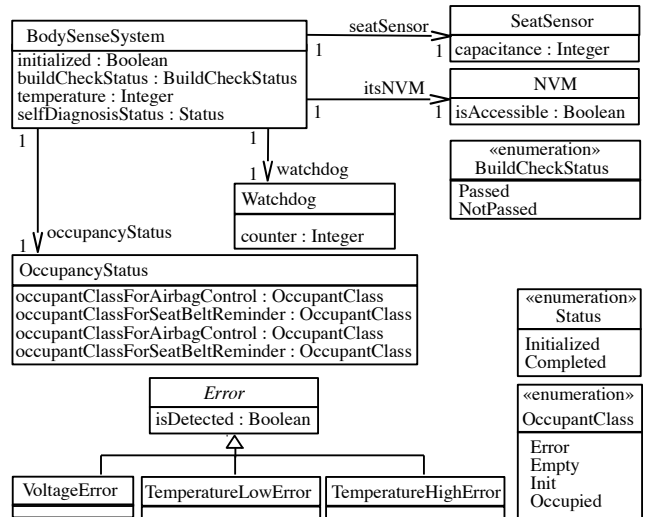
BodySenseSystem
initialized : Boolean
buildCheckStatus : BuildCheckStatus
temperature : Integer
selfDiagnosisStatus : Status

seatSensor
1
1

SeatSensor
capacitance : Integer

itsNVM
1
1

NVM
isAccessible : Boolean

«enumeration»
BuildCheckStatus
Passed
NotPassed

1
1
watchdog

Watchdog
counter : Integer

1
occupancyStatus

OccupancyStatus
occupantClassForAirbagControl : OccupantClass
occupantClassForSeatBeltReminder : OccupantClass
occupantClassForAirbagControl : OccupantClass
occupantClassForSeatBeltReminder : OccupantClass

«enumeration»
Status
Initialized
Completed

Error
isDetected : Boolean

«enumeration»
OccupantClass
Error
Empty
Init
Occupied

VoltageError

TemperatureLowError

TemperatureHighError